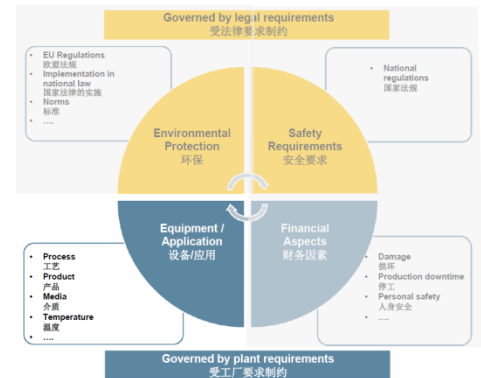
Governed by legal requirements
受法律要求制约

- EU Regulations
欧盟法规
- Implementation in national law
国家法律的实施
- Norms
标准
- ....

- National regulations
国家法规

Environmental Protection
环保

Safety Requirements
安全要求

Equipment / Application
设备/应用

Financial Aspects
财务因素

- Process
工艺
- Product
产品
- Media
介质
- Temperature
温度
- ....

- Damage
损坏
- Production downtime
停工
- Personal safety
人身安全
- ....

Governed by plant requirements
受工厂要求制约